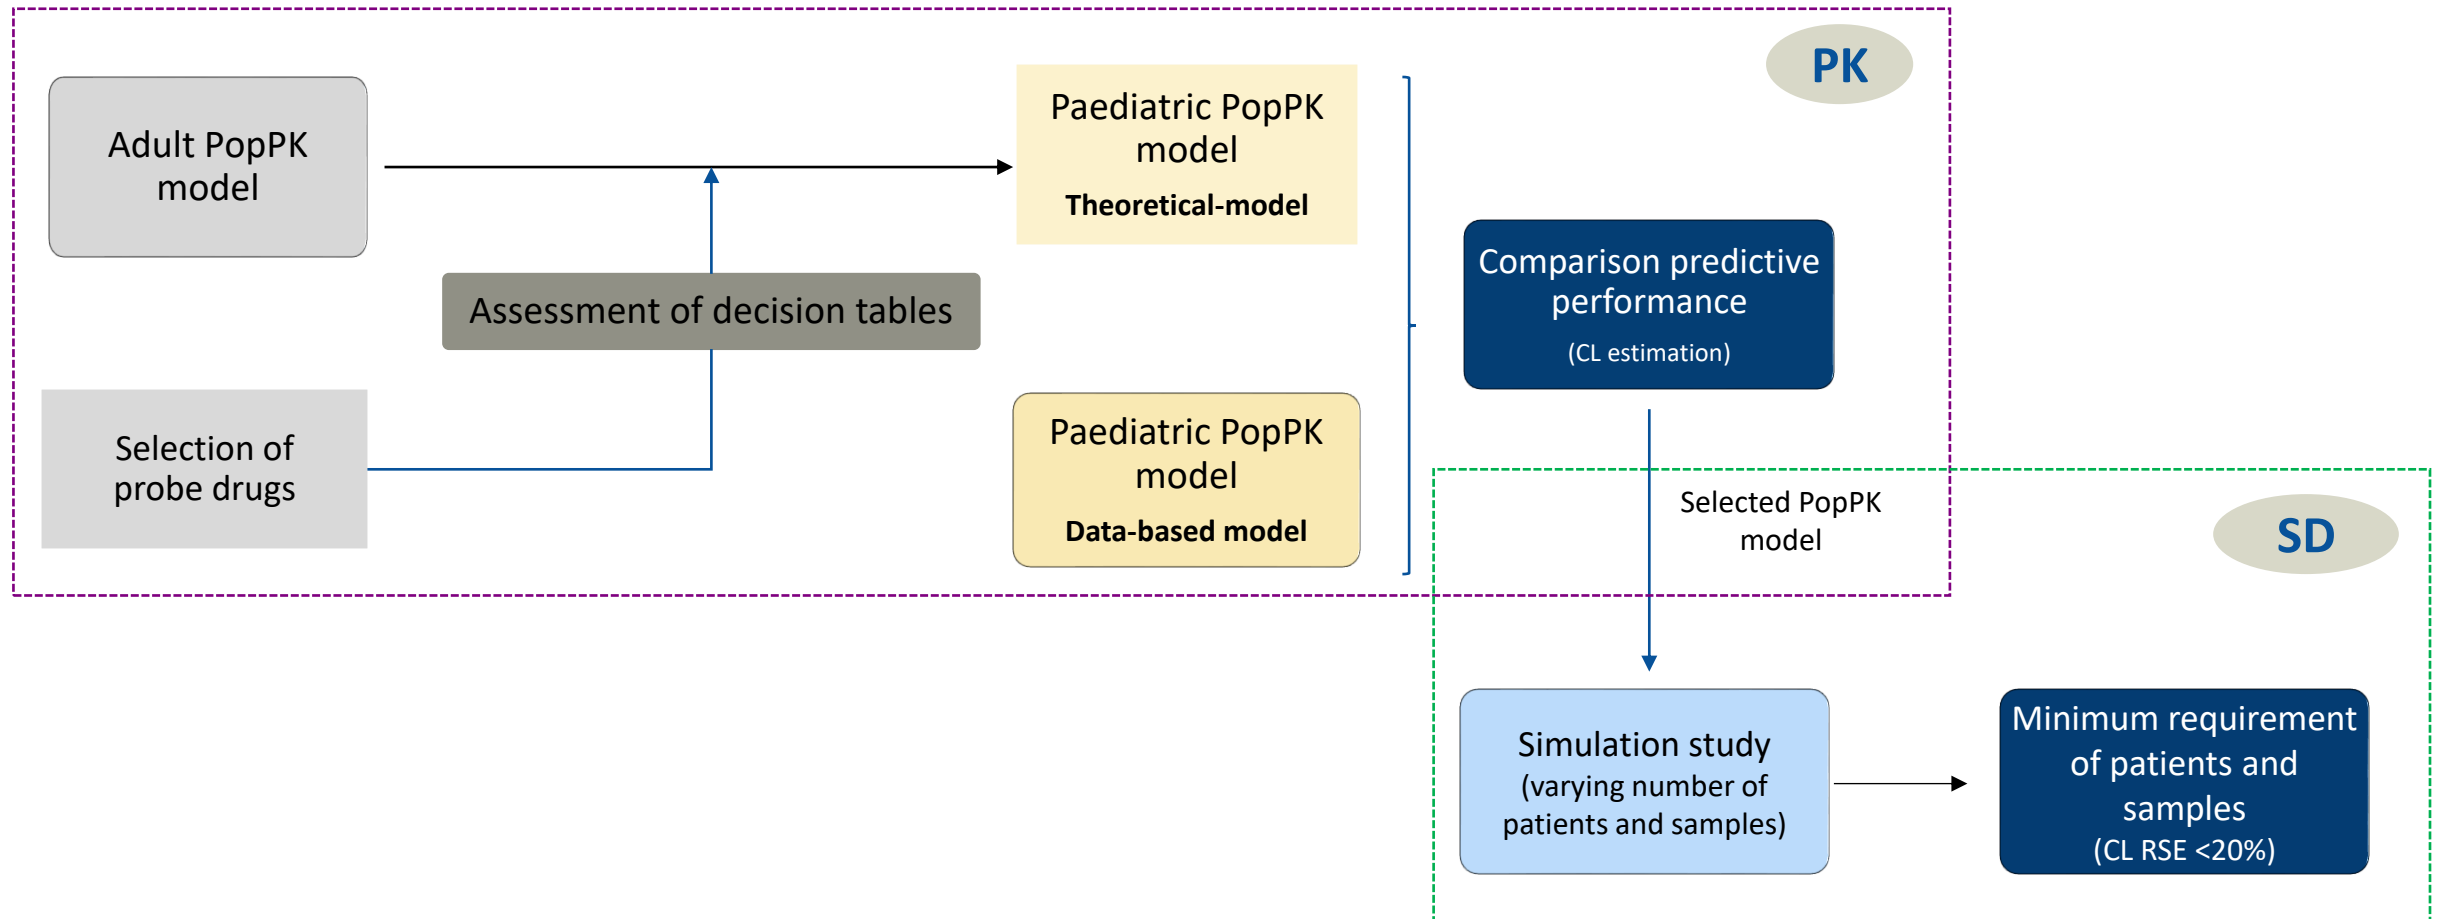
PK

Adult PopPK model

Paediatric PopPK model
Theoretical-model

Assessment of decision tables

Comparison predictive performance
(CL estimation)

Selection of probe drugs

Paediatric PopPK model
Data-based model

Selected PopPK model

SD

Simulation study
(varying number of patients and samples)

Minimum requirement of patients and samples
(CL RSE <20%)